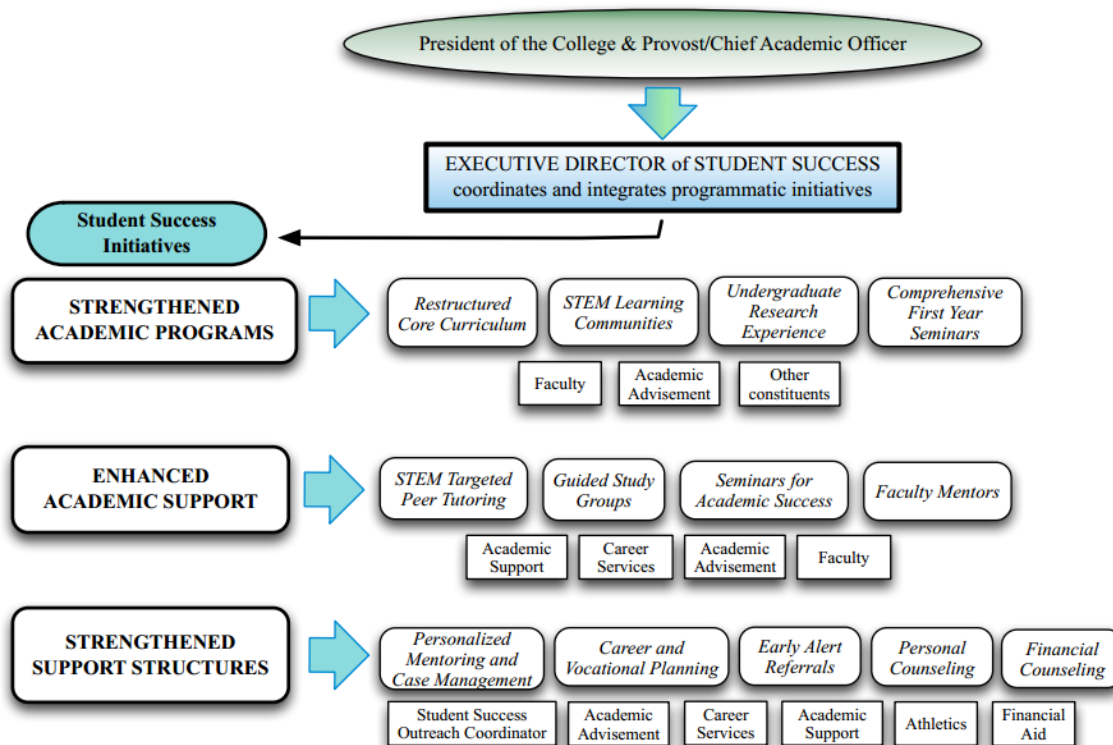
President of the College & Provost/Chief Academic Officer

EXECUTIVE DIRECTOR of STUDENT SUCCESS
coordinates and integrates programmatic initiatives

Student Success Initiatives

STRENGTHENED ACADEMIC PROGRAMS

Restructured Core Curriculum

STEM Learning Communities

Undergraduate Research Experience

Comprehensive First Year Seminars

Faculty

Academic Advisement

Other constituents

ENHANCED ACADEMIC SUPPORT

STEM Targeted Peer Tutoring

Guided Study Groups

Seminars for Academic Success

Faculty Mentors

Academic Support

Career Services

Academic Advisement

Faculty

STRENGTHENED SUPPORT STRUCTURES

Personalized Mentoring and Case Management

Career and Vocational Planning

Early Alert Referrals

Personal Counseling

Financial Counseling

Student Success Outreach Coordinator

Academic Advisement

Career Services

Academic Support

Athletics

Financial Aid